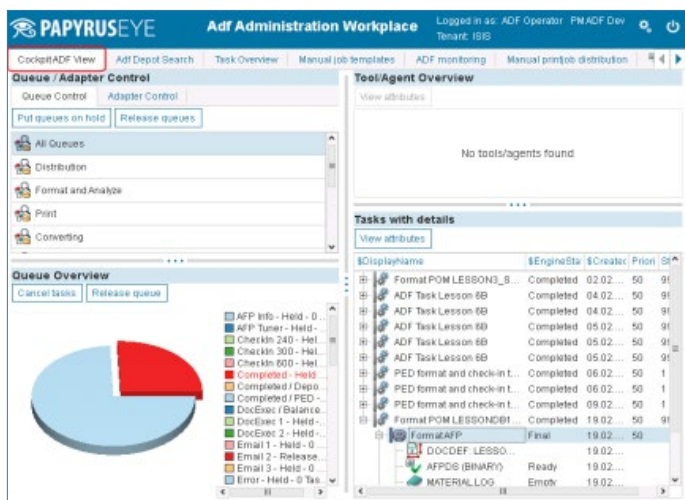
PAPYRUSEYE

Adf Administration Workplace

Logged in as: ADF Operator PM ADF Dev
Tenant: ISIS

CockpitADF View | Adf Depot Search | Task Overview | Manual job templates | ADF monitoring | Manual printjob distribution

Queue / Adapter Control

Queue Control | Adapter Control

Put queues on hold | Release queues

All Queues
Distribution
Format and Analyze
Print
Converting

Queue Overview

Cancel tasks | Release queue

AFP Info - Held - 0...
AFP Tuner - Held -...
CheckIn 240 - Hel...
CheckIn 300 - Hel...
CheckIn 600 - Hel...
Completed - Held
Completed / Depo...
Completed / PED -...
DocExec / Balance...
DocExec 1 - Held -...
DocExec 2 - Held -...
Email 1 - Held - 0...
Email 2 - Release...
Email 3 - Held - 0...
Error - Held - 0 Tas...

Tool/Agent Overview

View attributes

No tools/agents found

Tasks with details

View attributes

| $DisplayName | $EngineSta | $Createc | Priori | St |
|---|---|---|---|---|
| Format POM LESSON3_8... | Completed | 02.02.... | 50 | 9 |
| ADF Task Lesson 6B | Completed | 04.02.... | 50 | 9 |
| ADF Task Lesson 6B | Completed | 04.02.... | 50 | 9 |
| ADF Task Lesson 6B | Completed | 05.02.... | 50 | 9 |
| ADF Task Lesson 6B | Completed | 05.02.... | 50 | 9 |
| ADF Task Lesson 6B | Completed | 05.02.... | 50 | 9 |
| PED format and check-in t... | Completed | 06.02.... | 50 | 1 |
| PED format and check-in t... | Completed | 06.02.... | 50 | 1 |
| PED format and check-in t... | Completed | 09.02.... | 50 | 1 |
| Format POM LESSONDB1... | Completed | 19.02.... | 50 | 9 |
| FormatAFP | Final | 19.02.... | 50 | |
| DOCDEF: LESSO... | | 19.02.... | | |
| AFPDS (BINARY) | Ready | 19.02.... | | |
| MATERIAL.LOG | Empty | 19.02.... | | |